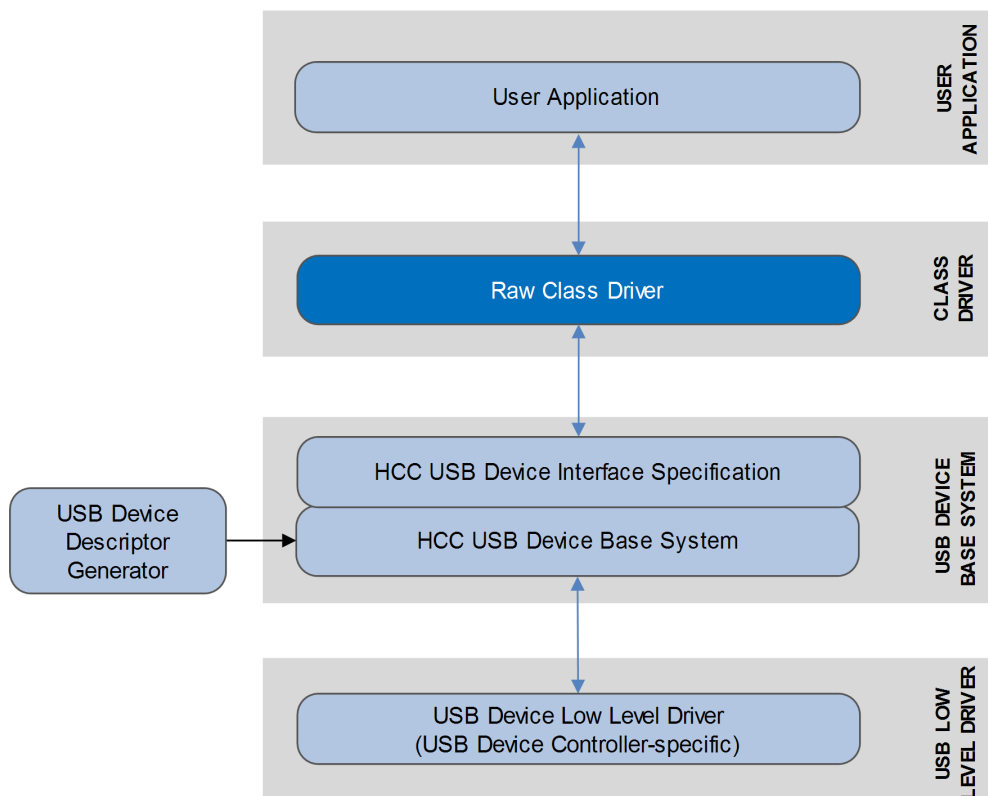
User Application

USER APPLICATION

Raw Class Driver

CLASS DRIVER

USB Device Descriptor Generator

HCC USB Device Interface Specification

HCC USB Device Base System

USB DEVICE BASE SYSTEM

USB Device Low Level Driver
(USB Device Controller-specific)

USB LOW LEVEL DRIVER